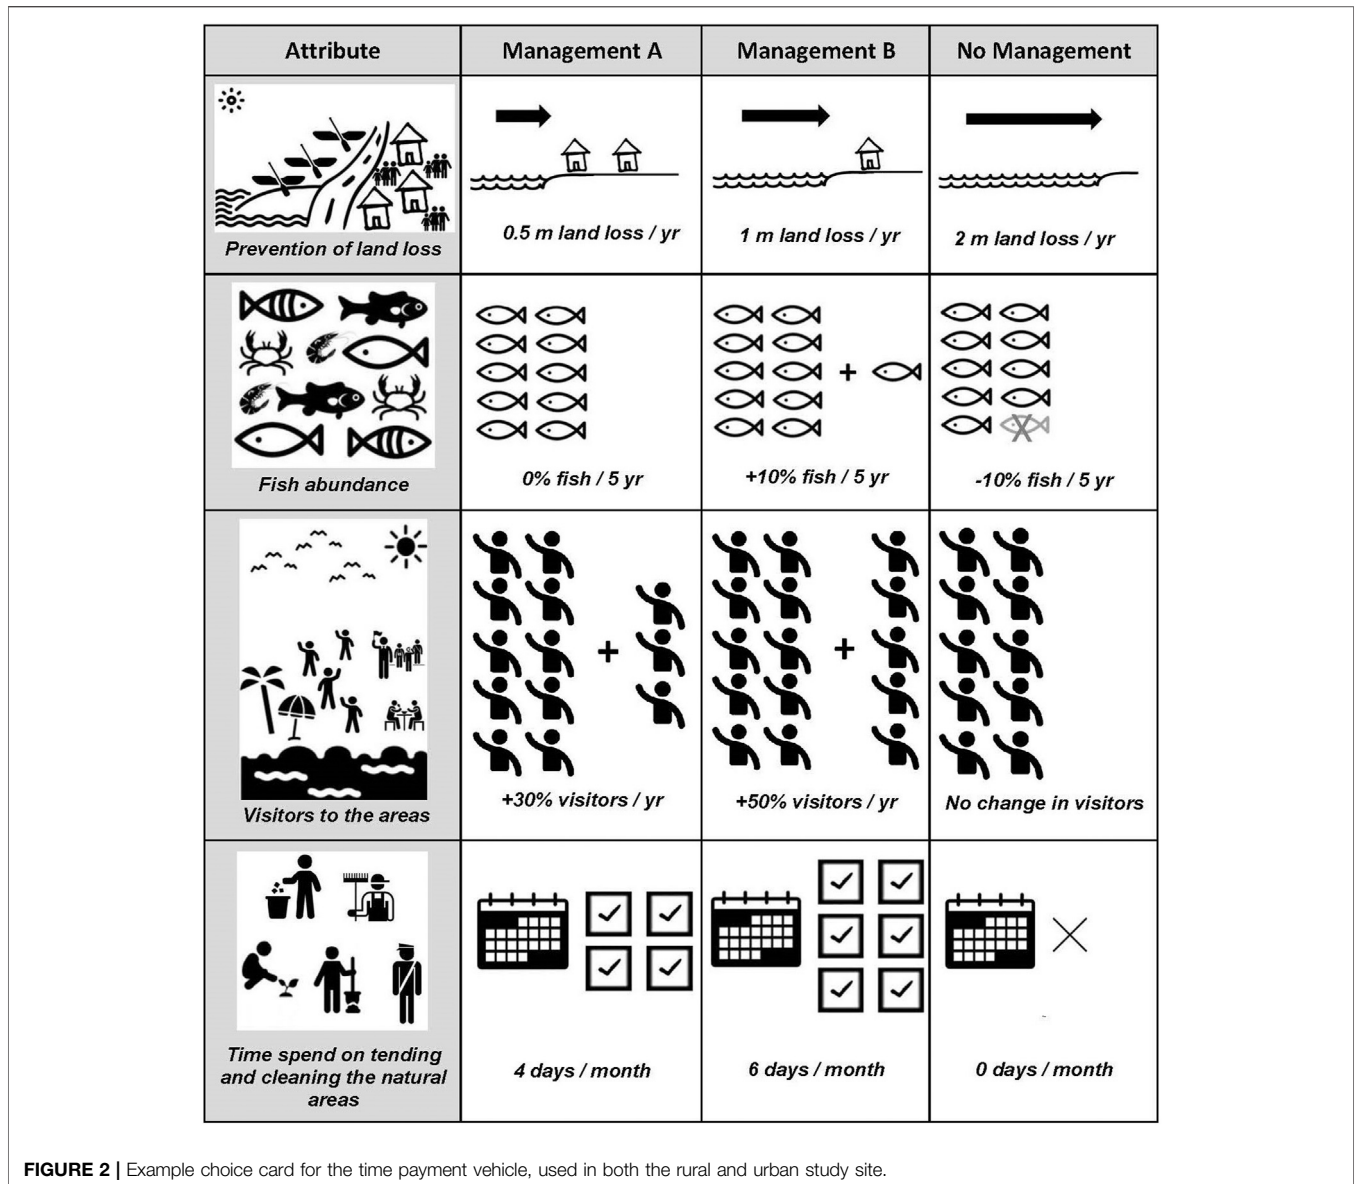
| Attribute | Management A | Management B | No Management |
|---|---|---|---|
| Prevention of land loss | 0.5 m land loss / yr | 1 m land loss / yr | 2 m land loss / yr |
| Fish abundance | 0% fish / 5 yr | +10% fish / 5 yr | -10% fish / 5 yr |
| Visitors to the areas | + +30% visitors / yr | + +50% visitors / yr | No change in visitors |
| Time spend on tending and cleaning the natural areas | 4 days / month | 6 days / month | 0 days / month |

**FIGURE 2 |** Example choice card for the time payment vehicle, used in both the rural and urban study site.